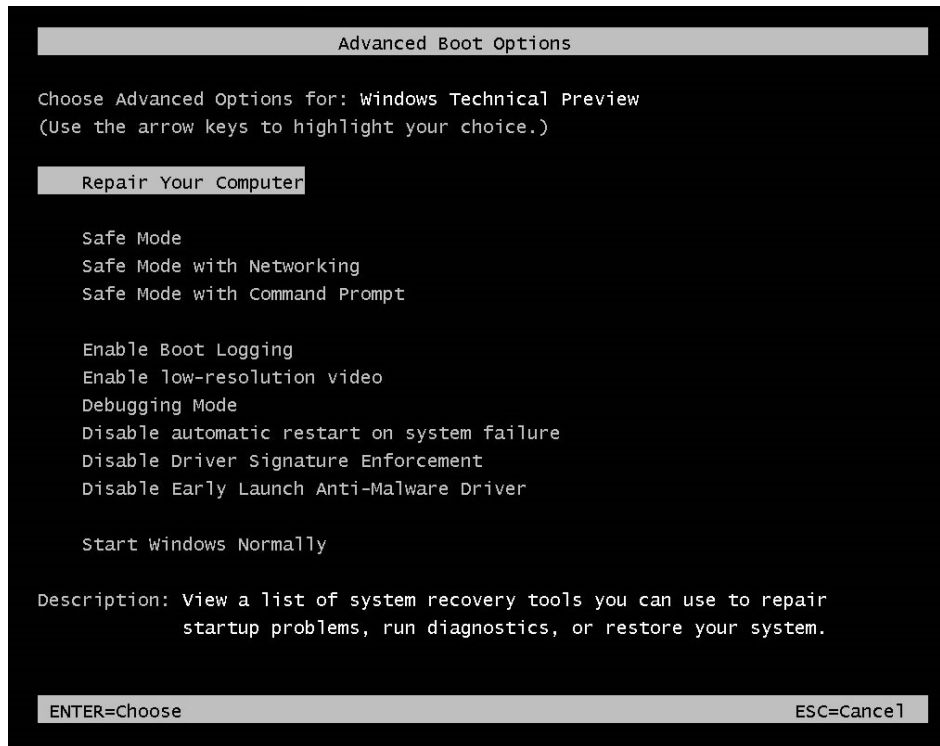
Advanced Boot Options

Choose Advanced Options for: Windows Technical Preview
(Use the arrow keys to highlight your choice.)

Repair Your Computer

Safe Mode
Safe Mode with Networking
Safe Mode with Command Prompt

Enable Boot Logging
Enable low-resolution video
Debugging Mode
Disable automatic restart on system failure
Disable Driver Signature Enforcement
Disable Early Launch Anti-Malware Driver

Start Windows Normally

Description: View a list of system recovery tools you can use to repair startup problems, run diagnostics, or restore your system.

ENTER=Choose

ESC=Cancel